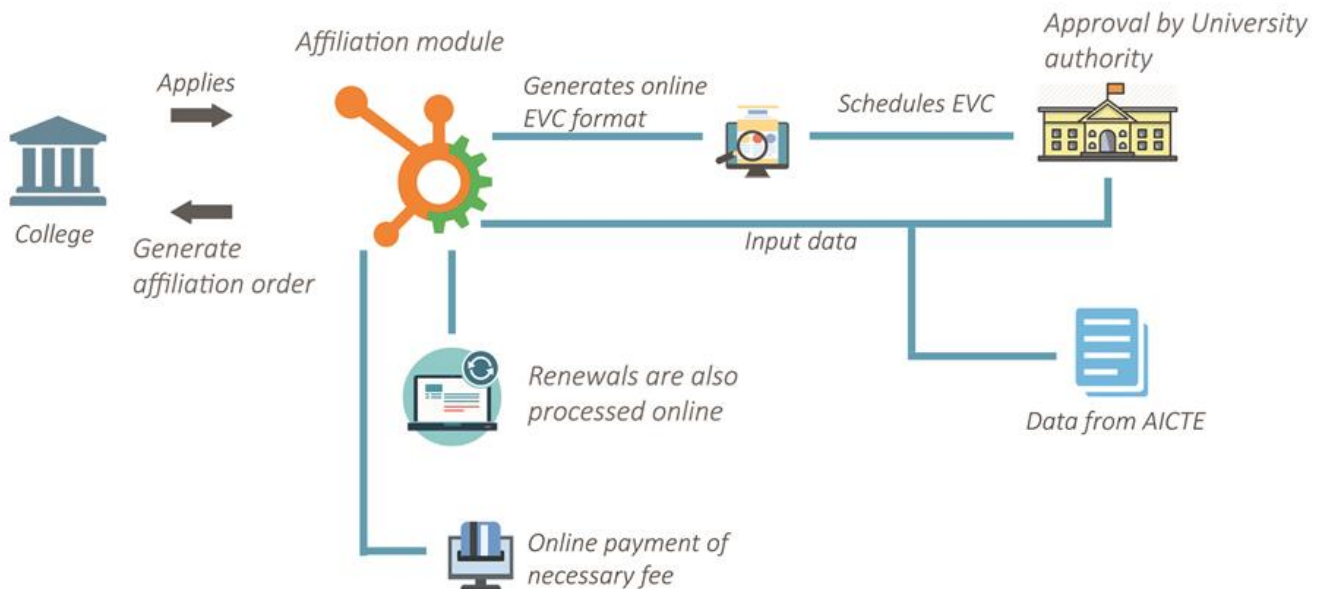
Affiliation module

Approval by University authority

Applies

Generates online EVC format

Schedules EVC

College

Generate affiliation order

Input data

Renewals are also processed online

Data from AICTE

Online payment of necessary fee